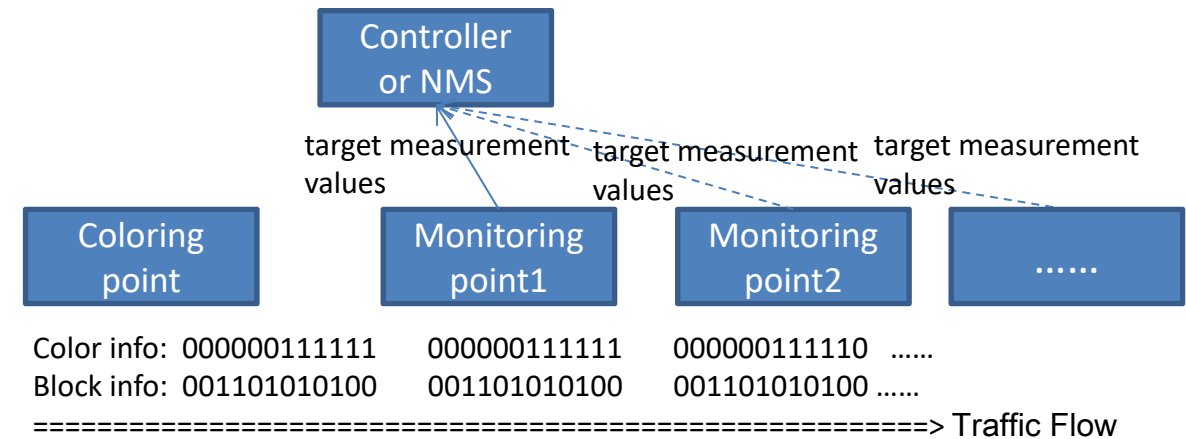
Controller or NMS

target measurement values

target measurement values

target measurement values

Coloring point

Monitoring point1

Monitoring point2

......

Color info: 000000111111 000000111111 000000111110 ......
Block info: 001101010100 001101010100 001101010100 ......
=============================================================> Traffic Flow